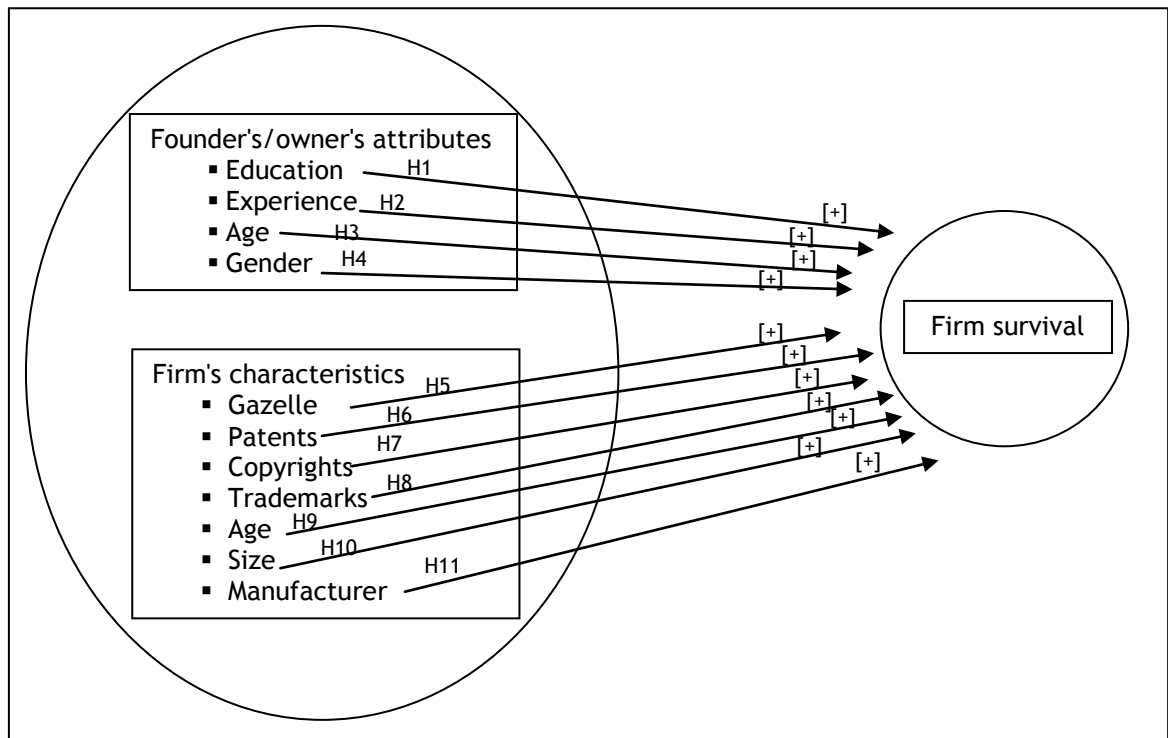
Founder's/owner's attributes

- Education H1
- Experience H2
- Age H3
- Gender H4

[+]
[+]
[+]
[+]

Firm's characteristics

- Gazelle H5
- Patents H6
- Copyrights H7
- Trademarks H8
- Age H9
- Size H10
- Manufacturer H11

[+]
[+]
[+]
[+]
[+]
[+]
[+]

Firm survival